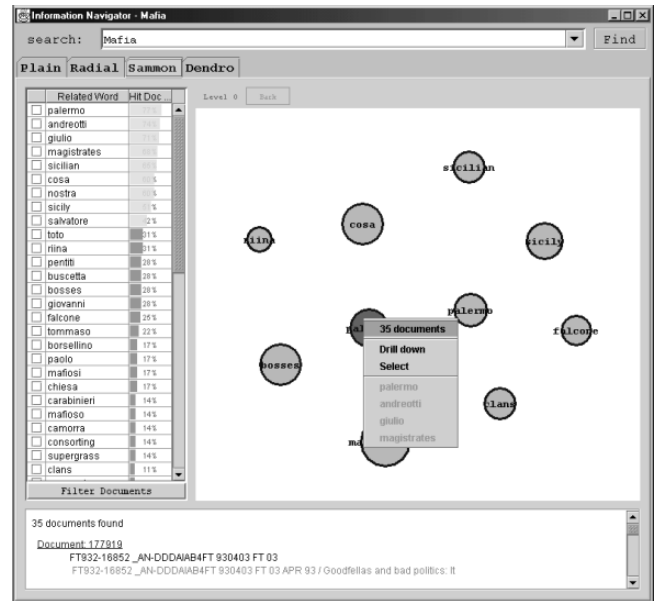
Information Navigator - Mafia

search: Mafia

Find

Plain Radial Sammon Dendro

| Related Word | Hit Doc... |
|---|---|
| palermo | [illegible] |
| andreotti | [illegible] |
| giulio | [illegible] |
| magistrates | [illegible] |
| sicilian | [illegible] |
| cosa | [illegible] |
| nostra | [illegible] |
| sicily | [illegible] |
| salvatore | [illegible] |
| toto | 31% |
| riina | 31% |
| pentiti | 28% |
| buscetta | 28% |
| bosses | 28% |
| giovanni | 28% |
| falcone | 25% |
| tommaso | 22% |
| borsellino | 17% |
| paolo | 17% |
| mafiosi | 17% |
| chiesa | 17% |
| carabinieri | 14% |
| mafioso | 14% |
| camorra | 14% |
| consorting | 14% |
| supergrass | 14% |
| clans | 11% |

Filter Documents

Level 0 Back

sicilian
cosa
riina
sicily
palermo
falcone
bosses
clans
ma

35 documents
Drill down
Select
palermo
andreotti
giulio
magistrates

35 documents found

Document: 177919
FT932-16852 _AN-DDDAIAB4FT 930403 FT 03
FT932-16852 _AN-DDDAIAB4FT 930403 FT 03 APR 93 / Goodfellas and bad politics: It